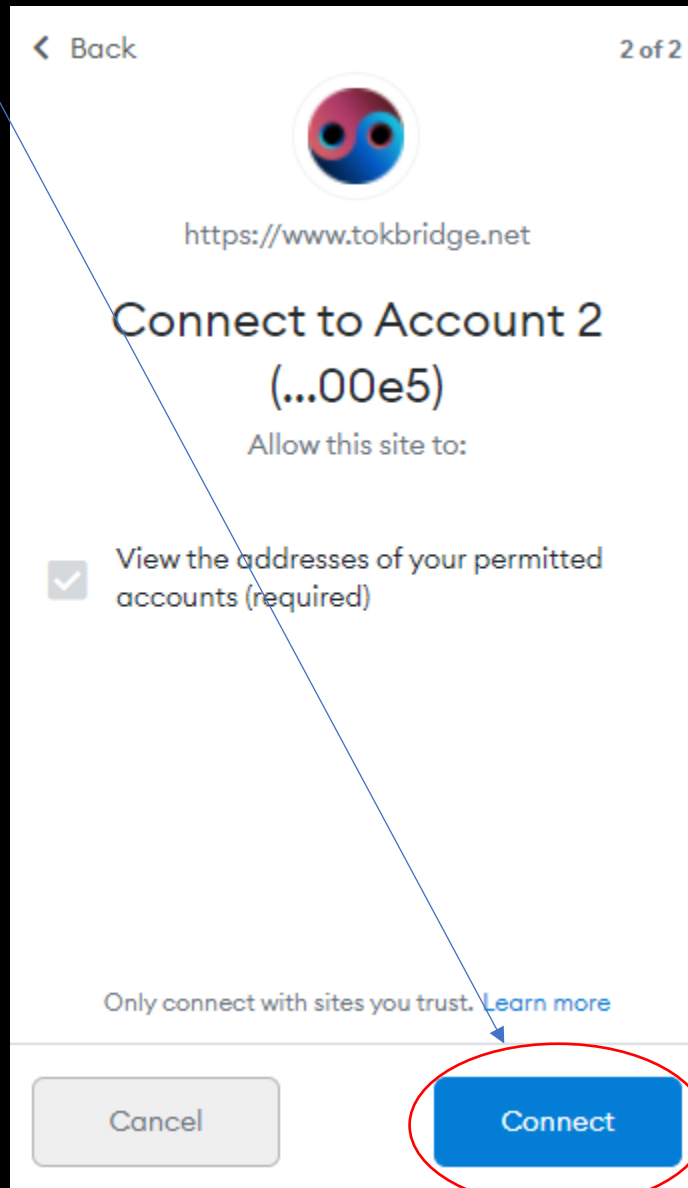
Back

2 of 2

https://www.tokbridge.net

Connect to Account 2 (...00e5)

Allow this site to:

View the addresses of your permitted accounts (required)

Only connect with sites you trust. Learn more

Cancel

Connect